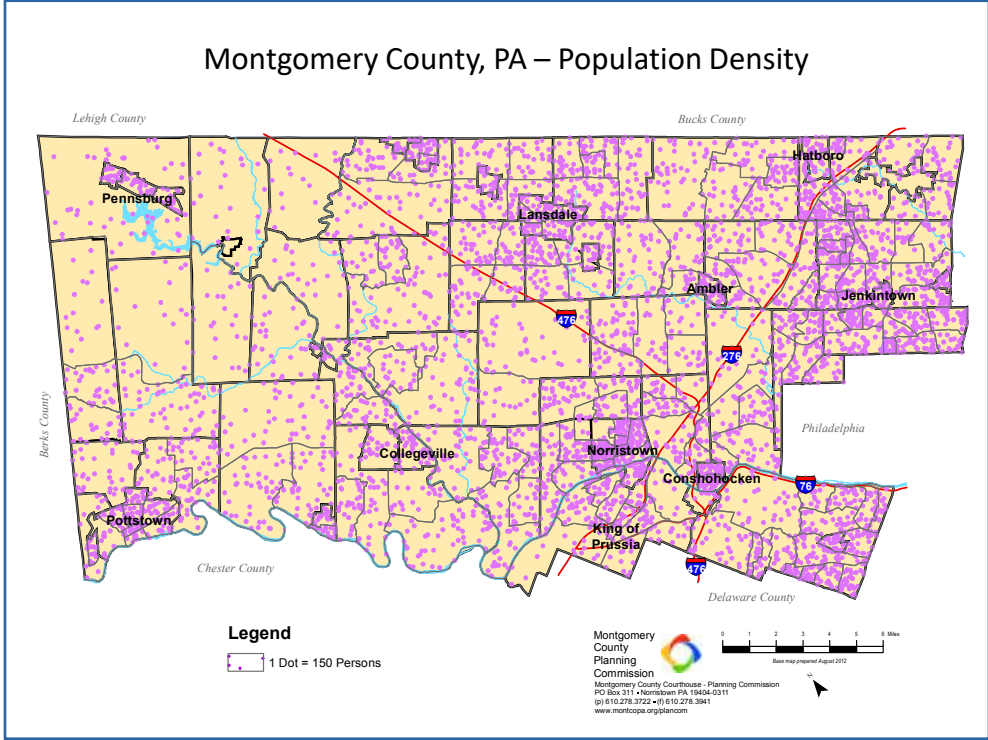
Montgomery County, PA – Population Density

Lehigh County

Bucks County

Berks County

Chester County

Delaware County

Philadelphia

Pennsburg

Lansdale

Hatboro

Ambler

Jenkintown

Collegeville

Norristown

Conshohocken

King of Prussia

Pottstown

476

276

76

476

Legend

1 Dot = 150 Persons

Montgomery County Planning Commission

Montgomery County Courthouse - Planning Commission
PO Box 311 • Norristown PA 19404-0311
(p) 610.278.3722 • (f) 610.278.3941
www.montcopa.org/plancom

0 1 2 3 4 5 6 Miles

Base map prepared August 2012

N